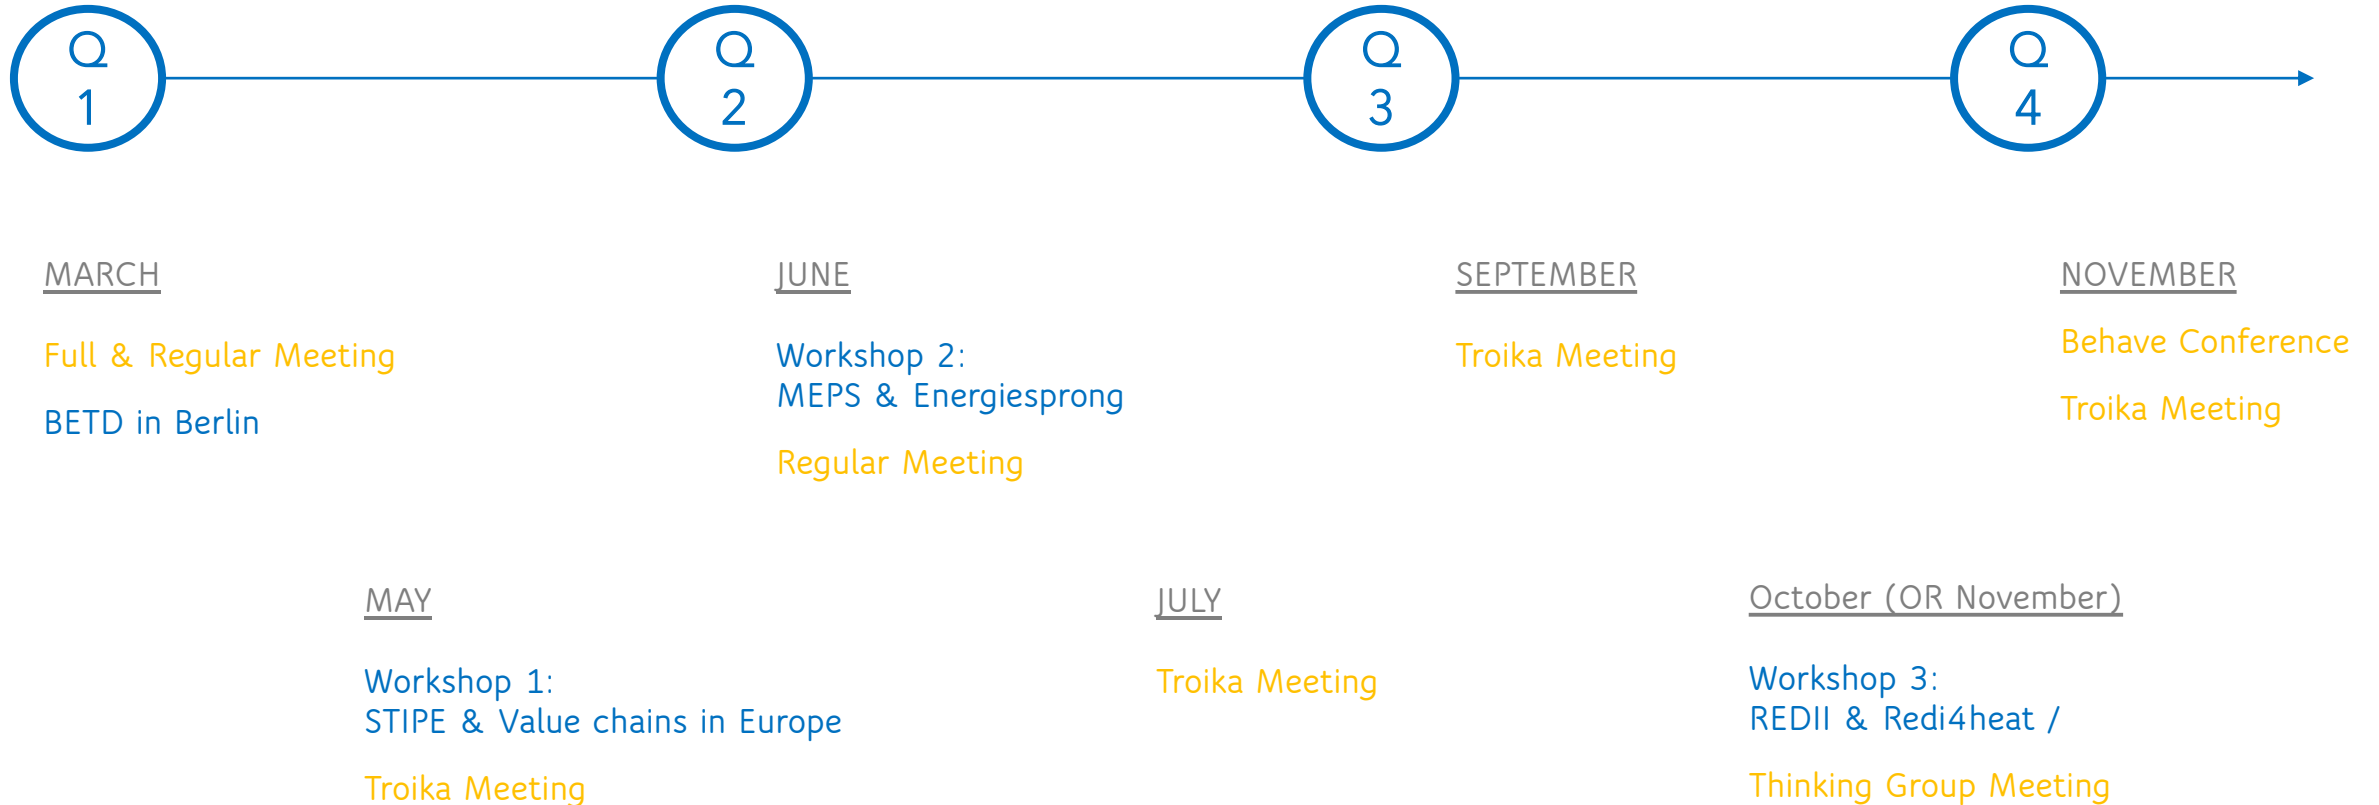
Q 1

Q 2

Q 3

Q 4

MARCH

Full & Regular Meeting

BETD in Berlin

JUNE

Workshop 2:
MEPS & Energiesprong

Regular Meeting

SEPTEMBER

Troika Meeting

NOVEMBER

Behave Conference

Troika Meeting

MAY

Workshop 1:
STIPE & Value chains in Europe

Troika Meeting

JULY

Troika Meeting

October (OR November)

Workshop 3:
REDII & Redi4heat /

Thinking Group Meeting